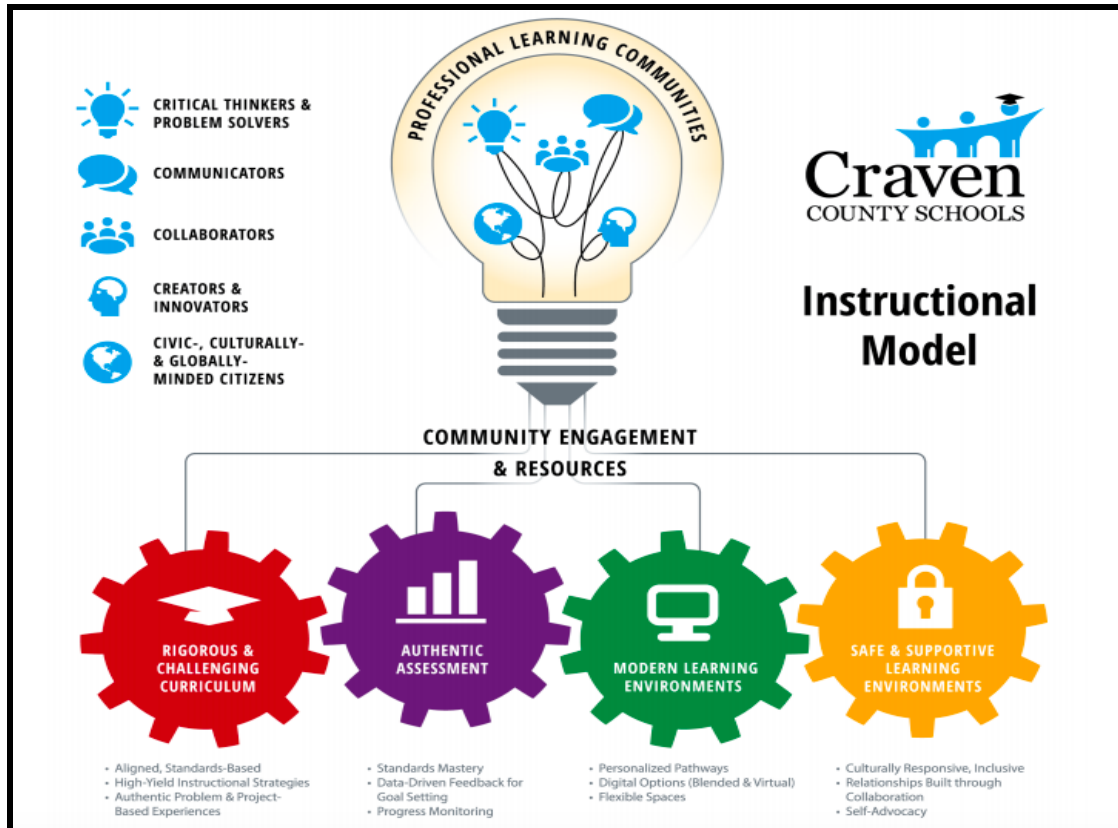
CRITICAL THINKERS & PROBLEM SOLVERS

COMMUNICATORS

COLLABORATORS

CREATORS & INNOVATORS

CIVIC-, CULTURALLY- & GLOBALLY-MINDED CITIZENS

PROFESSIONAL LEARNING COMMUNITIES

Craven COUNTY SCHOOLS

Instructional Model

COMMUNITY ENGAGEMENT & RESOURCES

RIGOROUS & CHALLENGING CURRICULUM

AUTHENTIC ASSESSMENT

MODERN LEARNING ENVIRONMENTS

SAFE & SUPPORTIVE LEARNING ENVIRONMENTS

• Aligned, Standards-Based
• High-Yield Instructional Strategies
• Authentic Problem & Project-Based Experiences

• Standards Mastery
• Data-Driven Feedback for Goal Setting
• Progress Monitoring

• Personalized Pathways
• Digital Options (Blended & Virtual)
• Flexible Spaces

• Culturally Responsive, Inclusive
• Relationships Built through Collaboration
• Self-Advocacy